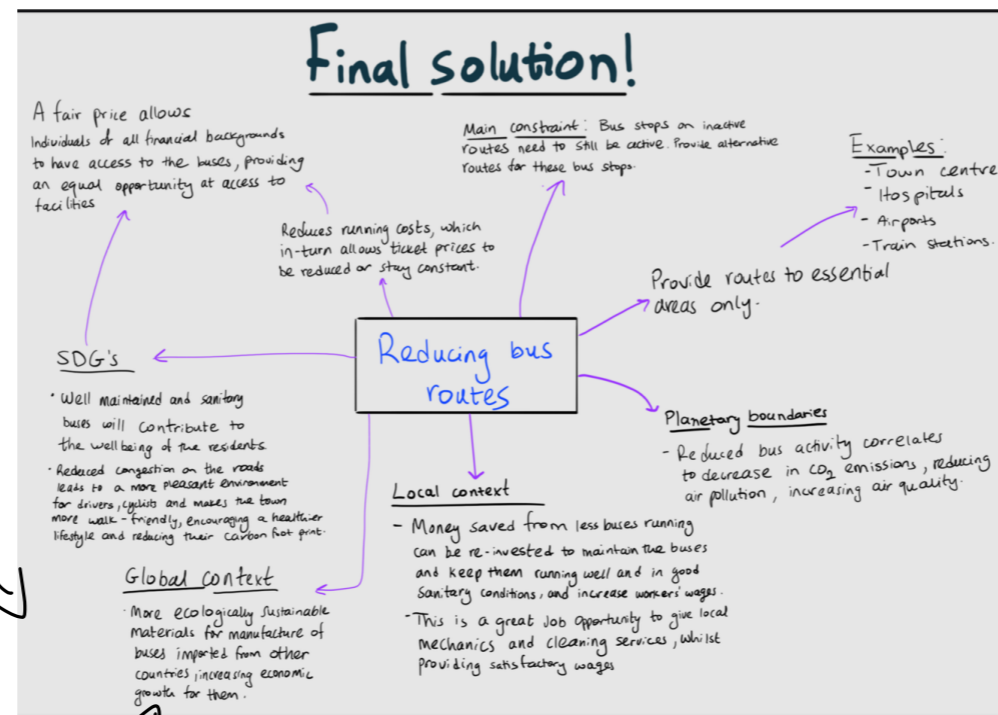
Final solution!

A fair price allows Individuals of all financial backgrounds to have access to the buses, providing an equal opportunity at access to facilities

Reduces running costs, which in-turn allows ticket prices to be reduced or stay constant.

Main constraint: Bus stops on inactive routes need to still be active. Provide alternative routes for these bus stops.

Examples:
-Town centre
-Hospitals
-Airports
-Train stations.

Provide routes to essential areas only.

Reducing bus routes

SDG's

• Well maintained and sanitary buses will contribute to the wellbeing of the residents.
• Reduced congestion on the roads leads to a more pleasant environment for drivers, cyclists and makes the town more walk-friendly, encouraging a healthier lifestyle and reducing their carbon foot print.

Planetary boundaries

- Reduced bus activity correlates to decrease in $CO_2$ emissions, reducing air pollution, increasing air quality.

Local context

- Money saved from less buses running can be re-invested to maintain the buses and keep them running well and in good Sanitary conditions, and increase workers' wages.
- This is a great Job Opportunity to give local mechanics and cleaning services, whilst providing satisfactory wages

Global context

- More ecologically sustainable materials for manufacture of buses imported from other countries, increasing economic growth for them.